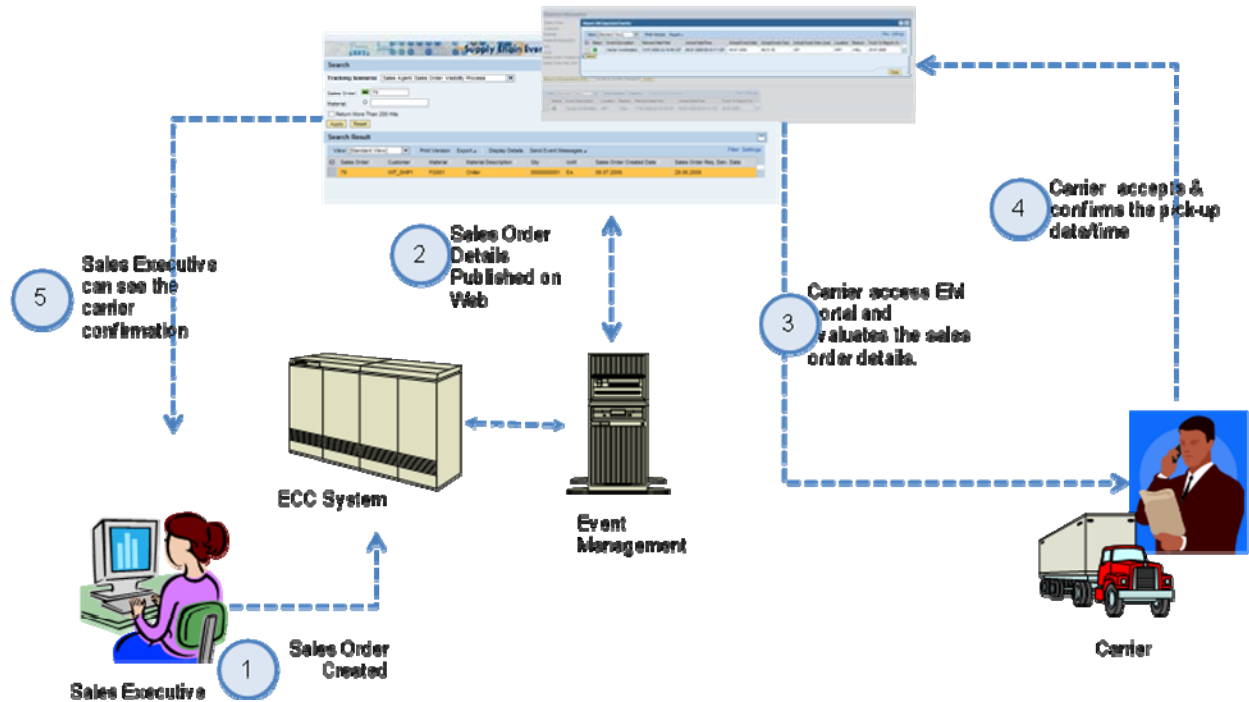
Supply Chain Even

Search

Tracking Scenario: Sales Agent Sales Order Visibility Process

Sales Order: 79

Material:

Return More Than 200 Hits

Apply Reset

Search Result

View: [Standard View] Print Version Export Display Details Send Event Messages Filter Settings

| Sales Order | Customer | Material | Material Description | Qty | Unit | Sales Order Created Date | Sales Order Req. Deliv. Date |
|---|---|---|---|---|---|---|---|
| 79 | IVIT_SHIP1 | FG001 | Order | 0000000001 | EA | 06.07.2009 | 29.06.2009 |

4
Carrier accepts & confirm the pick-up date/time

2
Sales Order Details Published on Web

5
Sales Executive can see the carrier confirmation

3
Carrier access EM portal and evaluates the sales order details.

ECC System

Event Management

Carrier

1
Sales Order Created

Sales Executive